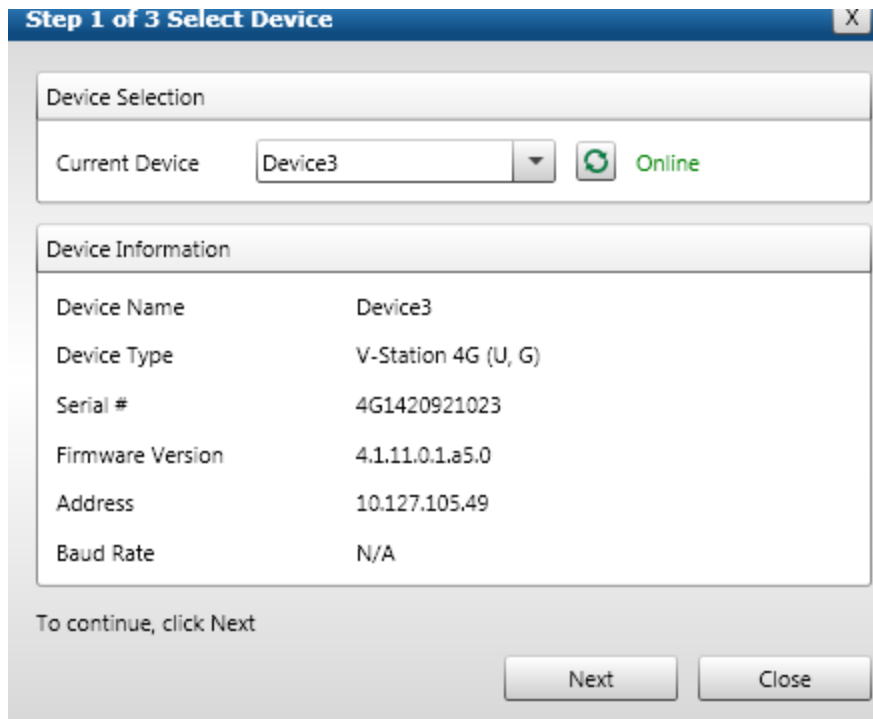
Step 1 of 3 Select Device

X

Device Selection

Current Device Device3 Online

Device Information

| | |
|---|---|
| Device Name | Device3 |
| Device Type | V-Station 4G (U, G) |
| Serial # | 4G1420921023 |
| Firmware Version | 4.1.11.0.1.a5.0 |
| Address | 10.127.105.49 |
| Baud Rate | N/A |

To continue, click Next

Next Close